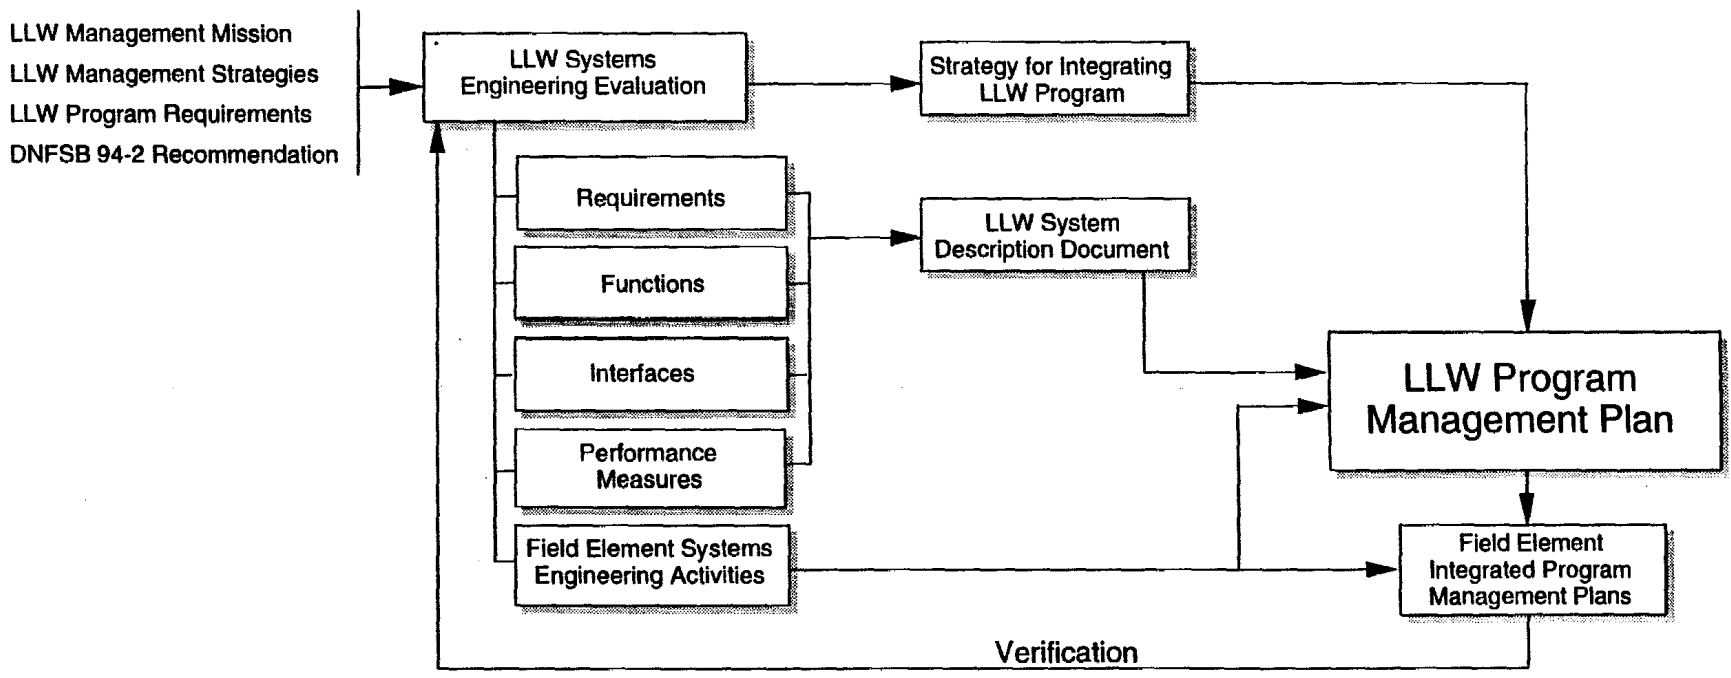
LLW Management Mission
LLW Management Strategies
LLW Program Requirements
DNFSB 94-2 Recommendation

LLW Systems Engineering Evaluation

Strategy for Integrating LLW Program

Requirements

Functions

Interfaces

Performance Measures

Field Element Systems Engineering Activities

LLW System Description Document

LLW Program Management Plan

Field Element Integrated Program Management Plans

Verification